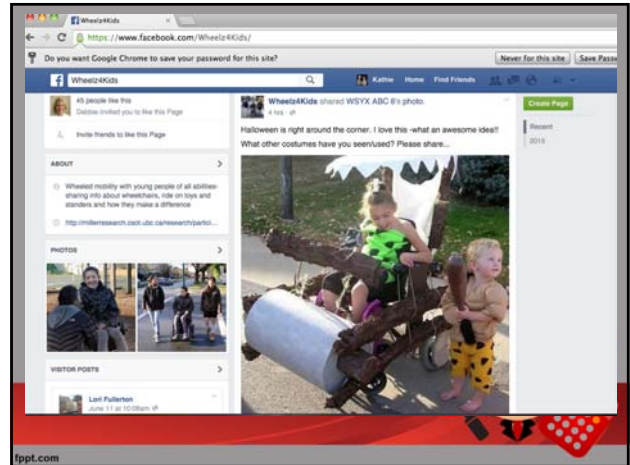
Wheelz4Kids
https://www.facebook.com/Wheelz4Kids/
Do you want Google Chrome to save your password for this site?
Never for this site
Save Pass
Wheelz4Kids
Kathie
Home
Find Friends
45 people like this
Debbie invited you to like this Page
Invite friends to like this Page
ABOUT
Wheeled mobility with young people of all abilities- sharing info about wheelchairs, ride on toys and standers and how they make a difference
http://millerresearch.osot.ubc.ca/research/partici...
PHOTOS
VISITOR POSTS
Lori Fullerton
June 11 at 10:08am
Wheelz4Kids shared WSYX ABC 6's photo.
4 hrs
Halloween is right around the corner. I love this -what an awesome idea!! What other costumes have you seen/used? Please share...
Create Page
Recent
2013
fppt.com